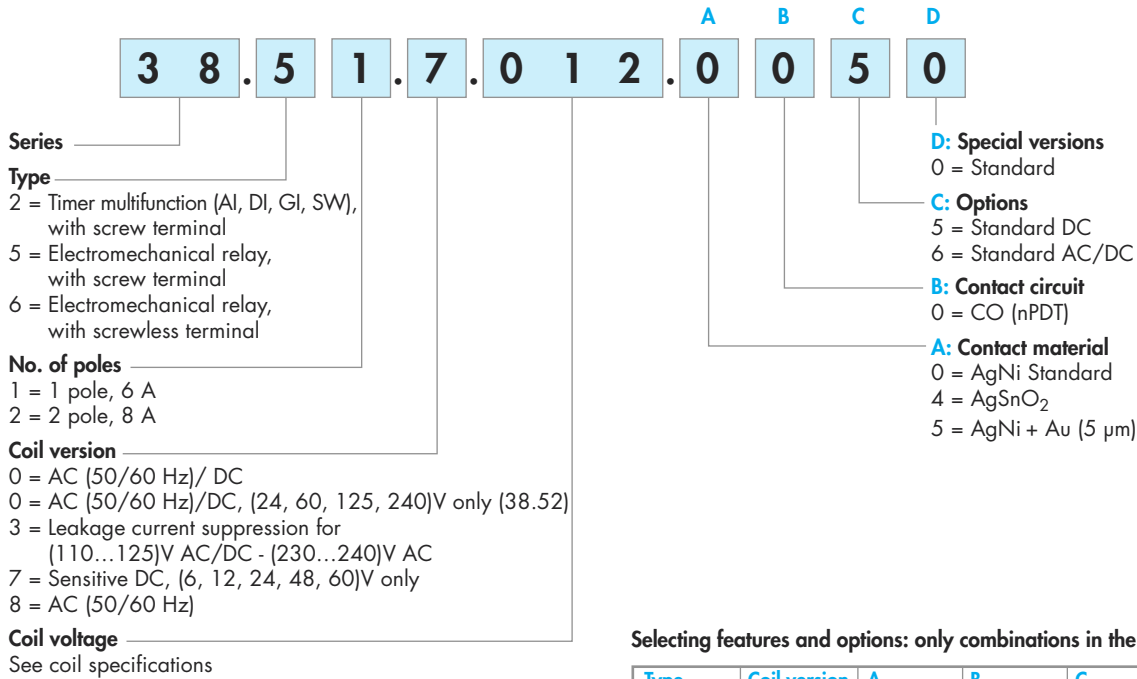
A B C D

3 8 . 5 1 . 7 . 0 1 2 . 0 0 5 0

Series

Type
2 = Timer multifunction (AI, DI, GI, SW), with screw terminal
5 = Electromechanical relay, with screw terminal
6 = Electromechanical relay, with screwless terminal

No. of poles
1 = 1 pole, 6 A
2 = 2 pole, 8 A

Coil version
0 = AC (50/60 Hz)/ DC
0 = AC (50/60 Hz)/DC, (24, 60, 125, 240)V only (38.52)
3 = Leakage current suppression for (110…125)V AC/DC - (230…240)V AC
7 = Sensitive DC, (6, 12, 24, 48, 60)V only
8 = AC (50/60 Hz)

Coil voltage
See coil specifications

D: Special versions
0 = Standard

C: Options
5 = Standard DC
6 = Standard AC/DC

B: Contact circuit
0 = CO (nPDT)

A: Contact material
0 = AgNi Standard
4 = $AgSnO_2$
5 = AgNi + Au (5 µm)

Selecting features and options: only combinations in the

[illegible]